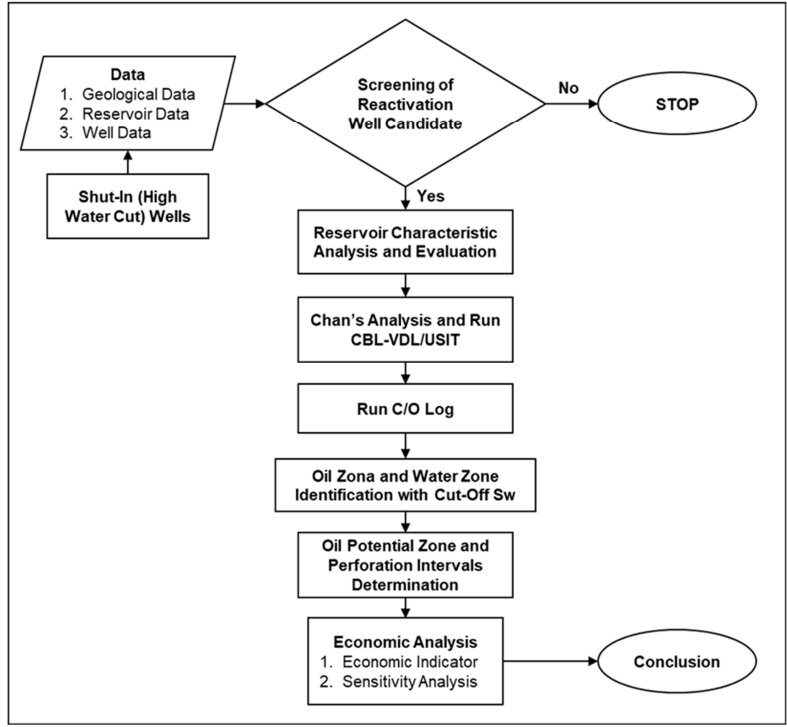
Data
1. Geological Data
2. Reservoir Data
3. Well Data

Shut-In (High Water Cut) Wells

Screening of Reactivation Well Candidate

No

STOP

Yes

Reservoir Characteristic Analysis and Evaluation

Chan's Analysis and Run CBL-VDL/USIT

Run C/O Log

Oil Zona and Water Zone Identification with Cut-Off Sw

Oil Potential Zone and Perforation Intervals Determination

Economic Analysis
1. Economic Indicator
2. Sensitivity Analysis

Conclusion